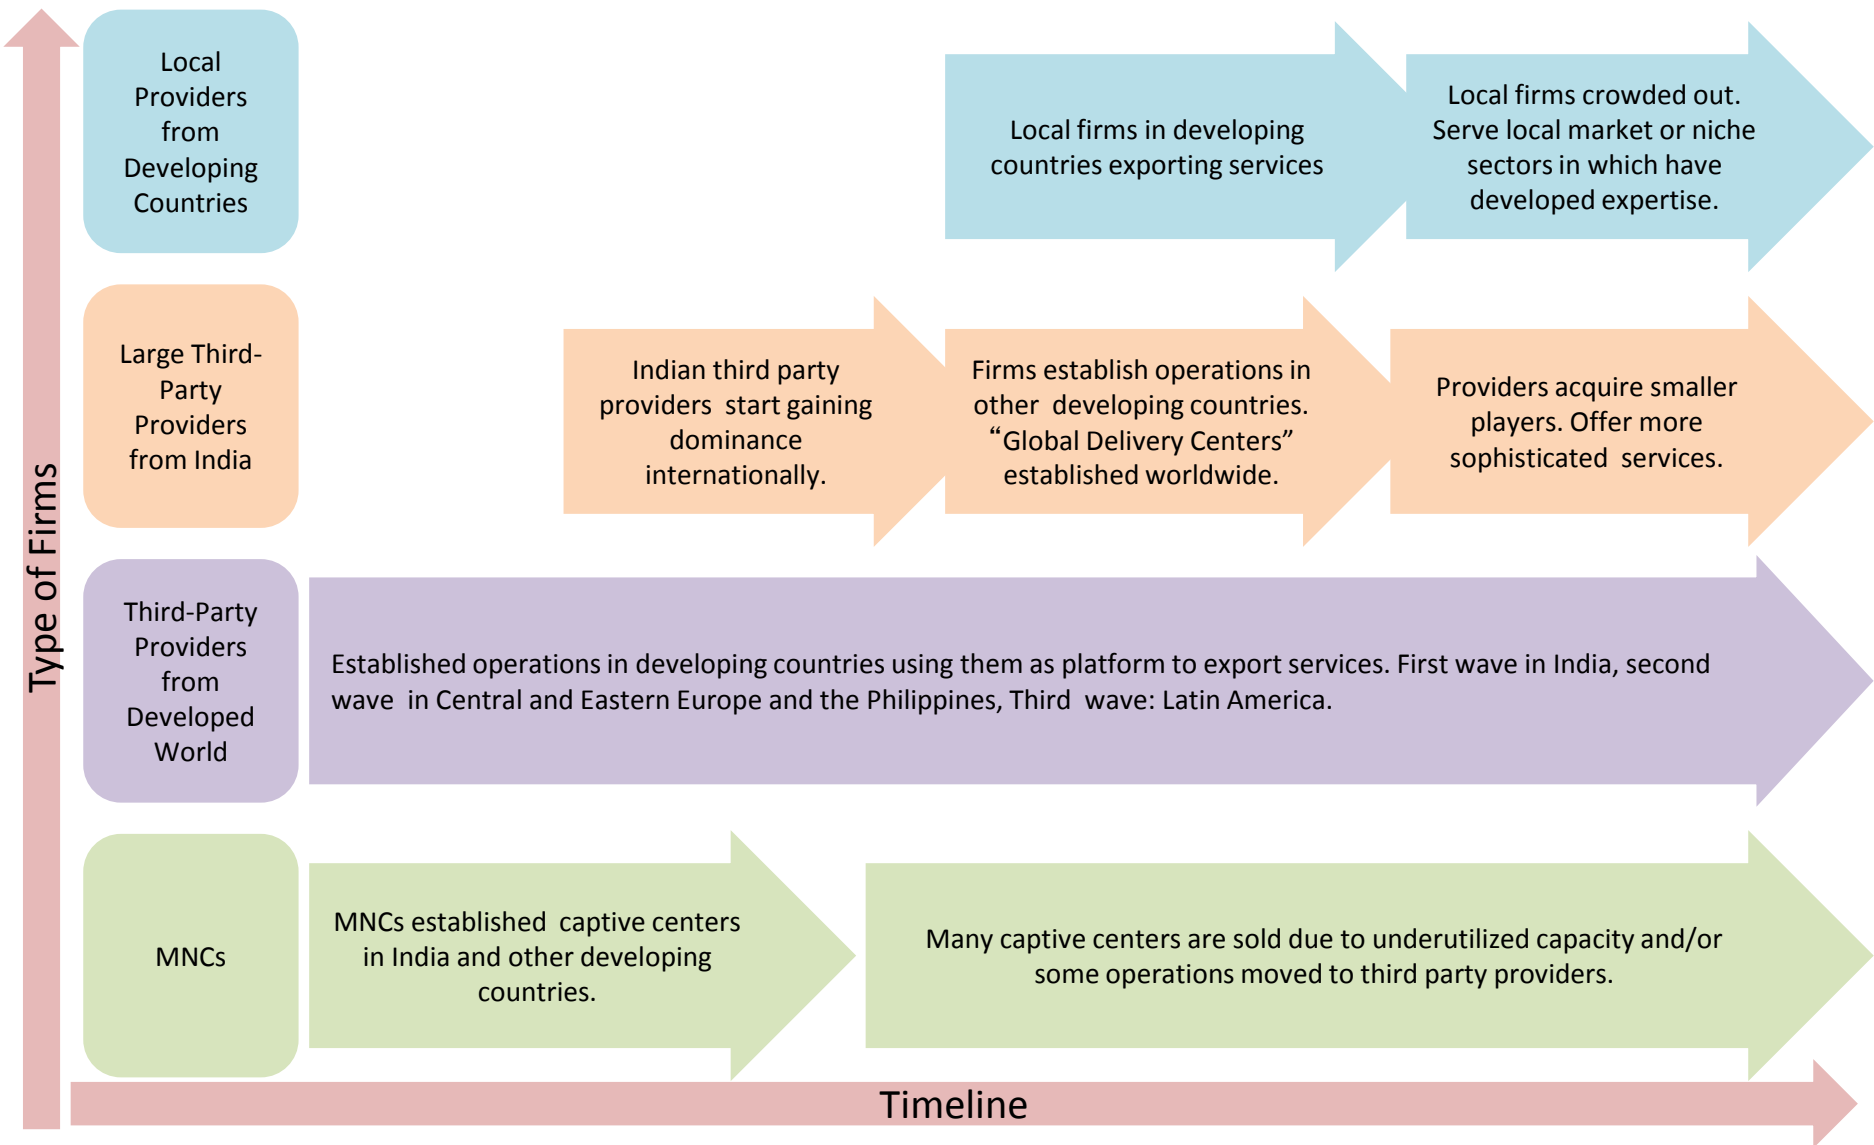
Type of Firms

Local Providers from Developing Countries

Local firms in developing countries exporting services

Local firms crowded out. Serve local market or niche sectors in which have developed expertise.

Large Third-Party Providers from India

Indian third party providers start gaining dominance internationally.

Firms establish operations in other developing countries. “Global Delivery Centers” established worldwide.

Providers acquire smaller players. Offer more sophisticated services.

Third-Party Providers from Developed World

Established operations in developing countries using them as platform to export services. First wave in India, second wave in Central and Eastern Europe and the Philippines, Third wave: Latin America.

MNCs

MNCs established captive centers in India and other developing countries.

Many captive centers are sold due to underutilized capacity and/or some operations moved to third party providers.

Timeline